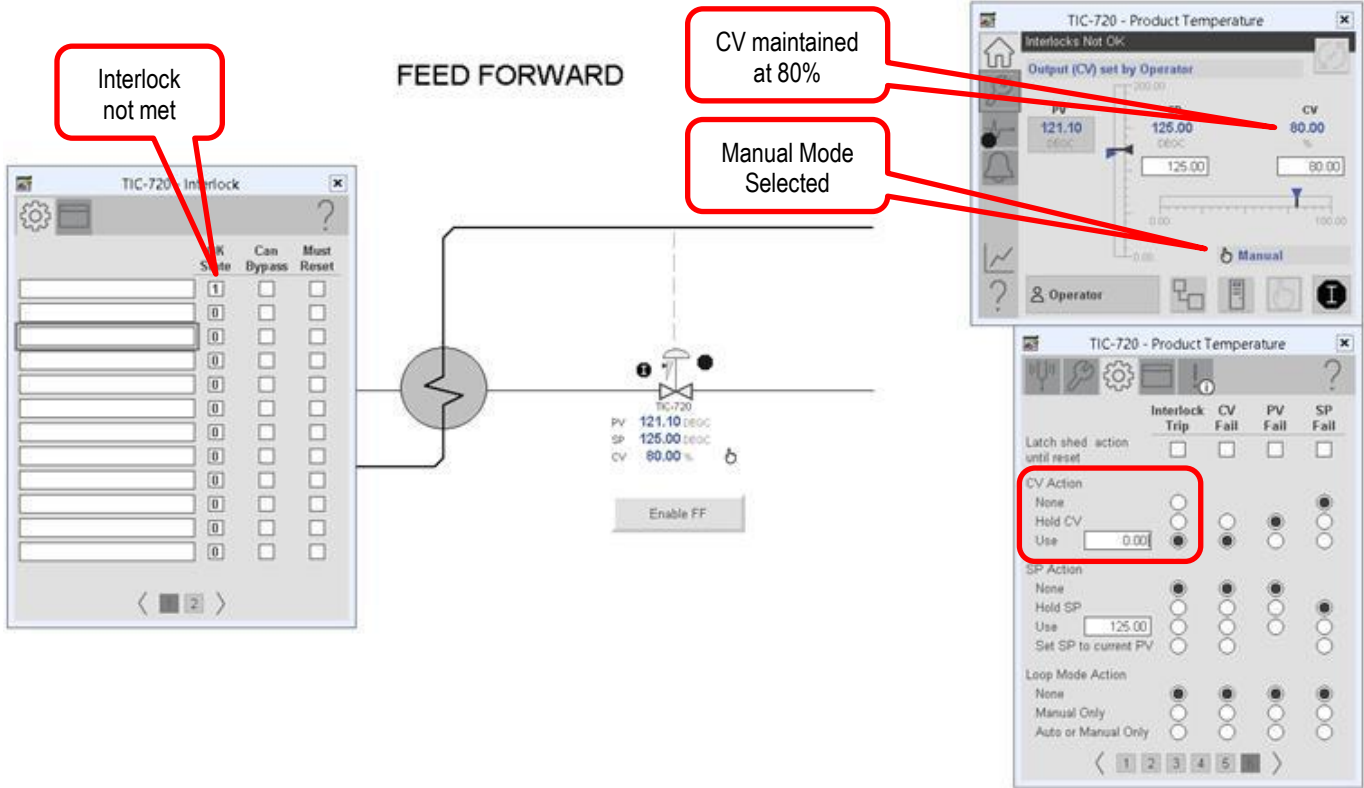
Interlock not met

FEED FORWARD

CV maintained at 80%

Manual Mode Selected

TIC-720 - Interlock

?

OK State | Can Bypass | Must Reset

1
0
0
0
0
0
0
0
0
0
0
0

2

TIC-720
PV 121.10 DEGC
SP 125.00 DEGC
CV 80.00 %

Enable FF

TIC-720 - Product Temperature

Interlocks Not OK

Output (CV) set by Operator

200.00

PV
121.10
DEGC

SP
125.00
DEGC

CV
80.00
%

125.00

80.00

0.00

100.00

0.00

Manual

Operator

?

TIC-720 - Product Temperature

?

| | Interlock Trip | CV Fail | PV Fail | SP Fail |
|---|---|---|---|---|
| Latch shed action until reset | | | | |

CV Action
None
Hold CV
Use 0.00

SP Action
None
Hold SP
Use 125.00
Set SP to current PV

Loop Mode Action
None
Manual Only
Auto or Manual Only

1 2 3 4 5